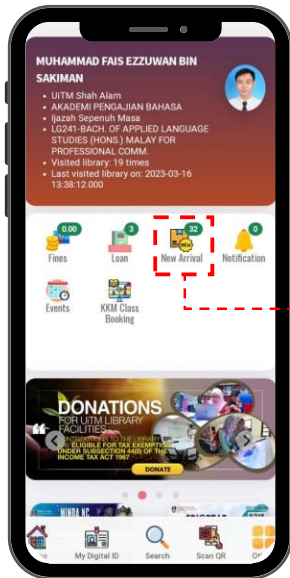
MUHAMMAD FAIS EZZUWAN BIN SAKIMAN

- UiTM Shah Alam
- AKADEMI PENGAJIAN BAHASA
- Ijazah Sepenuh Masa
- LG241-BACH. OF APPLIED LANGUAGE STUDIES (HONS.) MALAY FOR PROFESSIONAL COMM.
- Visited library: 19 times
- Last visited library on: 2023-03-16 13:38:12.000

0.00
Fines

3
Loan

32
NEW
New Arrival

0
Notification

Events

KKM Class Booking

DONATIONS
FOR UITM LIBRARY FACILITIES
CONTRIBUTIONS TO THE LIBRARY ARE ELIGIBLE FOR TAX EXEMPTION UNDER SUBSECTION 44(6) OF THE INCOME TAX ACT 1967
DONATE

My Digital ID
Search
Scan QR